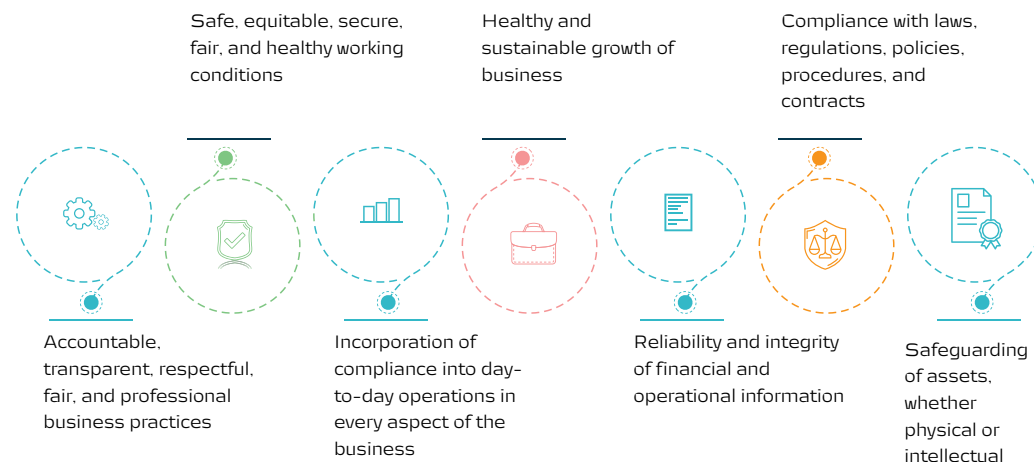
Accountable, transparent, respectful, fair, and professional business practices

Safe, equitable, secure, fair, and healthy working conditions

Incorporation of compliance into day-to-day operations in every aspect of the business

Healthy and sustainable growth of business

Reliability and integrity of financial and operational information

Compliance with laws, regulations, policies, procedures, and contracts

Safeguarding of assets, whether physical or intellectual